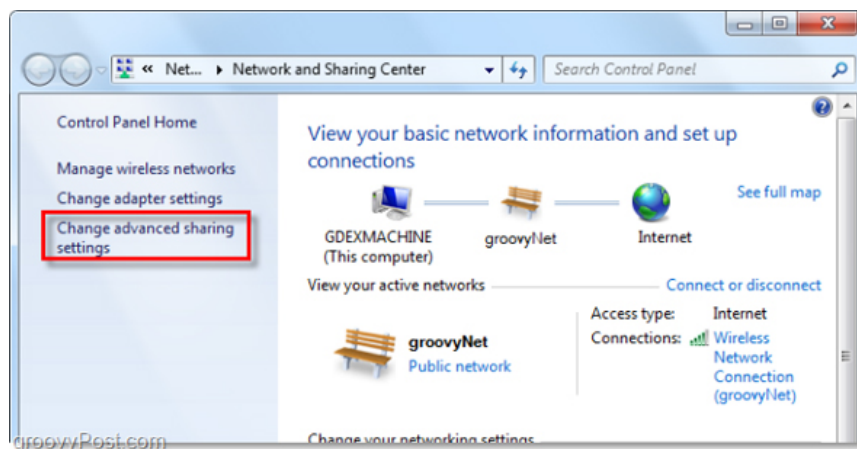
« Net... ▸ Network and Sharing Center

Search Control Panel

Control Panel Home

Manage wireless networks

Change adapter settings

Change advanced sharing settings

View your basic network information and set up connections

See full map

GDEXMACHINE (This computer)

groovyNet

Internet

View your active networks

Connect or disconnect

groovyNet

Public network

Access type: Internet

Connections: Wireless Network Connection (groovyNet)

Change your networking settings

groovyPost.com